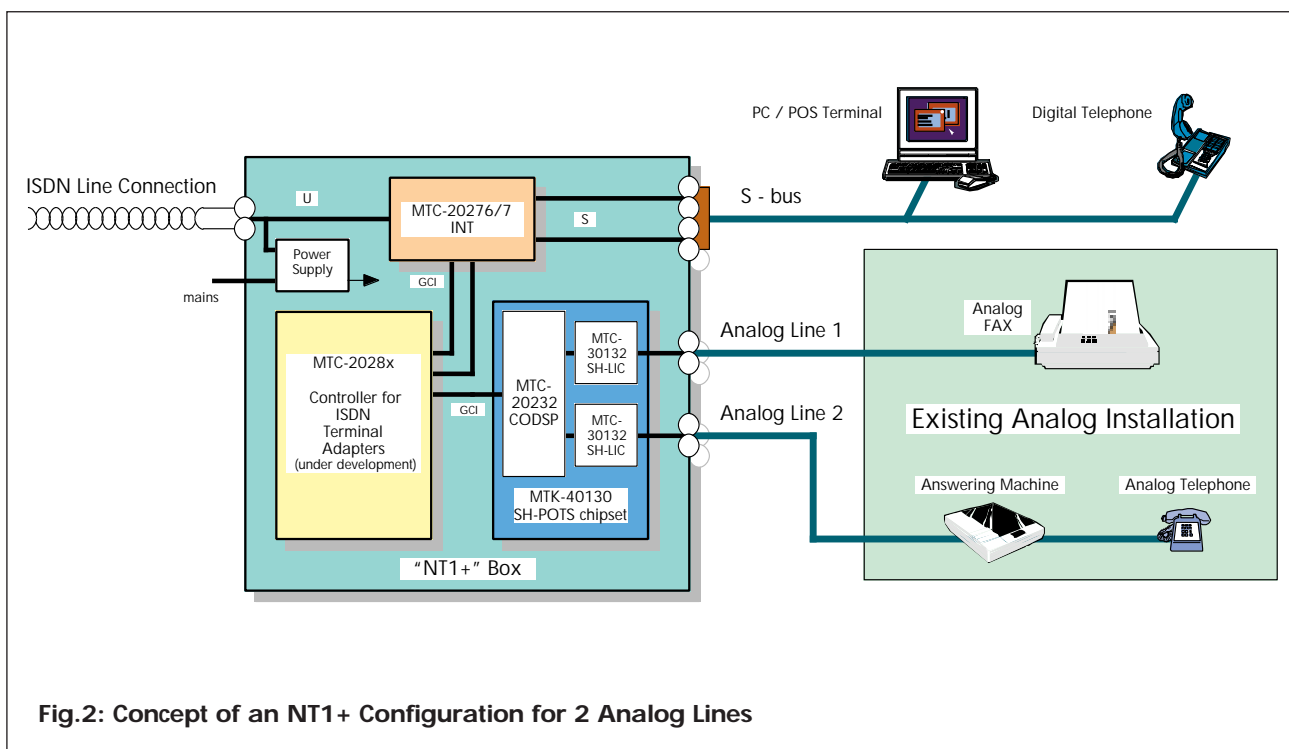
PC / POS Terminal

Digital Telephone

ISDN Line Connection

U

MTC-20276/7 INT

S

S - bus

Power Supply

mains

GCI

Analog FAX

MTC-2028x

Controller for ISDN Terminal Adapters (under development)

MTC-20232 CODSP

MTC-30132 SH-LIC

Analog Line 1

GCI

MTC-30132 SH-LIC

Analog Line 2

Existing Analog Installation

MTK-40130 SH-POTS chipset

Answering Machine

Analog Telephone

"NT1+" Box

Fig.2: Concept of an NT1+ Configuration for 2 Analog Lines